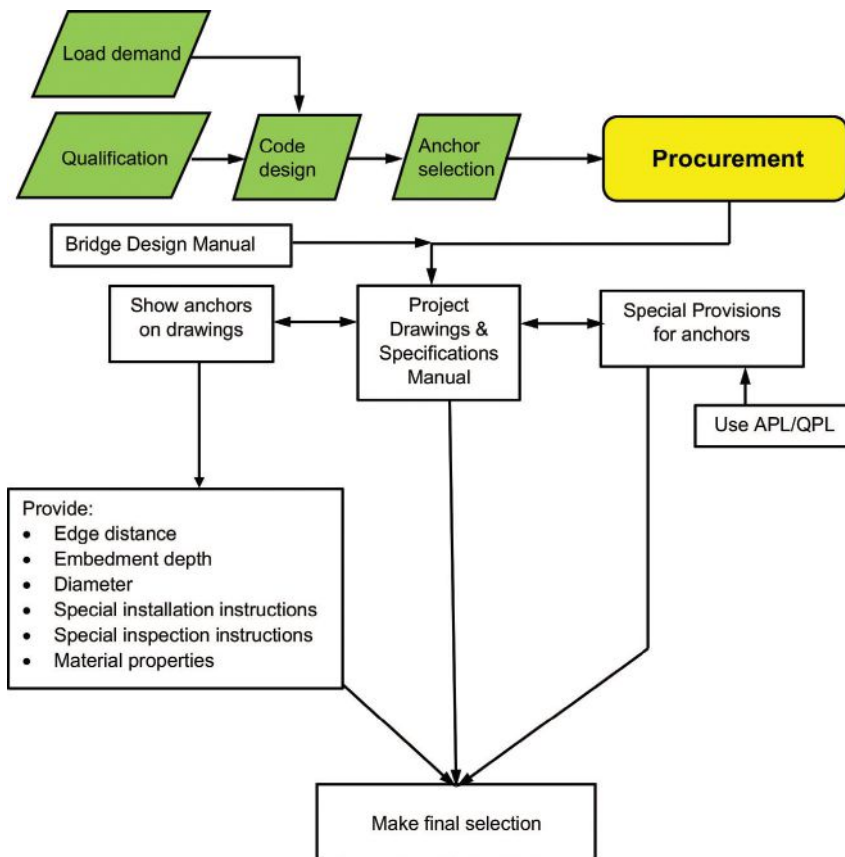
Load demand

Qualification

Code design

Anchor selection

Procurement

Bridge Design Manual

Show anchors on drawings

Project Drawings & Specifications Manual

Special Provisions for anchors

Use APL/QPL

Provide:
- Edge distance
- Embedment depth
- Diameter
- Special installation instructions
- Special inspection instructions
- Material properties

Make final selection